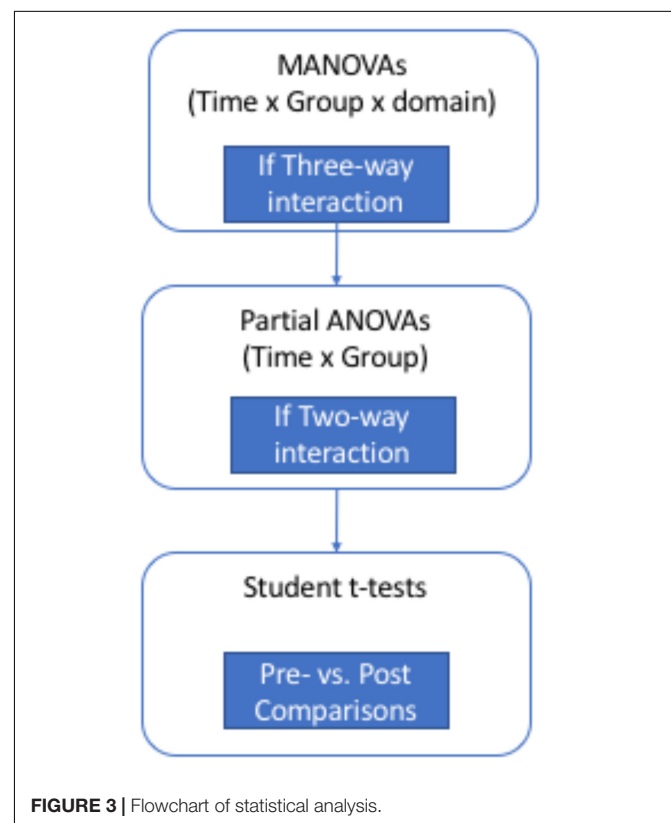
MANOVAs
(Time x Group x domain)

If Three-way interaction

Partial ANOVAs
(Time x Group)

If Two-way interaction

Student t-tests

Pre- vs. Post Comparisons

**FIGURE 3 |** Flowchart of statistical analysis.